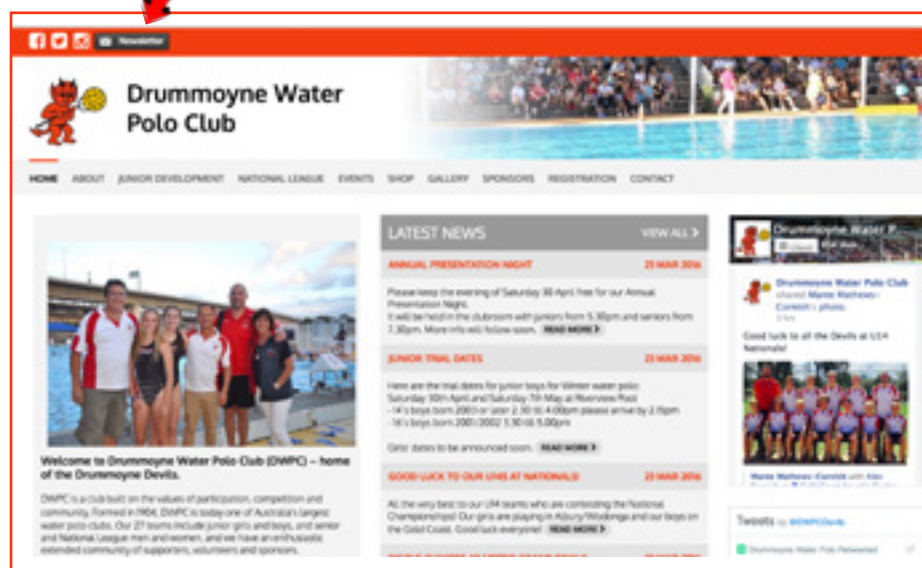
Newsletter

Drummoyne Water Polo Club

HOME ABOUT JUNIOR DEVELOPMENT NATIONAL LEAGUE EVENTS SHOP GALLERY SPONSORS REGISTRATION CONTACT

Welcome to Drummoyne Water Polo Club (DWPC) – home of the Drummoyne Devils.

DWPC is a club built on the values of participation, competition and community. Formed in 1904, DWPC is today one of Australia's largest water polo clubs. Our 27 teams include junior girls and boys, and senior and National League men and women, and we have an enthusiastic extended community of supporters, volunteers and sponsors.

LATEST NEWS VIEW ALL

ANNUAL PRESENTATION NIGHT 23 MAR 2016

Please keep the evening of Saturday 30 April free for our Annual Presentation Night. It will be held in the clubroom with juniors from 5.30pm and seniors from 7.30pm. More info will follow soon. READ MORE

JUNIOR TRIAL DATES 23 MAR 2016

Here are the trial dates for junior boys for Winter water polo: Saturday 30th April and Saturday 7th May at Riverview Pool - 14's boys born 2003 or later 2.30 til 4.00pm please arrive by 2.15pm - 16's boys born 2001/2002 3.30 til 5.00pm

Girls' dates to be announced soon. READ MORE

GOOD LUCK TO OUR U14S AT NATIONALS! 23 MAR 2016

All the very best to our U14 teams who are contesting the National Championships! Our girls are playing in Albury/Wodonga and our boys on the Gold Coast. Good luck everyone! READ MORE

Drummoyne Water P...

Drummoyne Water Polo Club shared Maree Mathews-Cornish's photo.

Good luck to all the Devils at U14 Nationals!

Maree Mathews-Cornish with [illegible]

Tweets by @DWPCDevils

Drummoyne Water Polo Retweeted